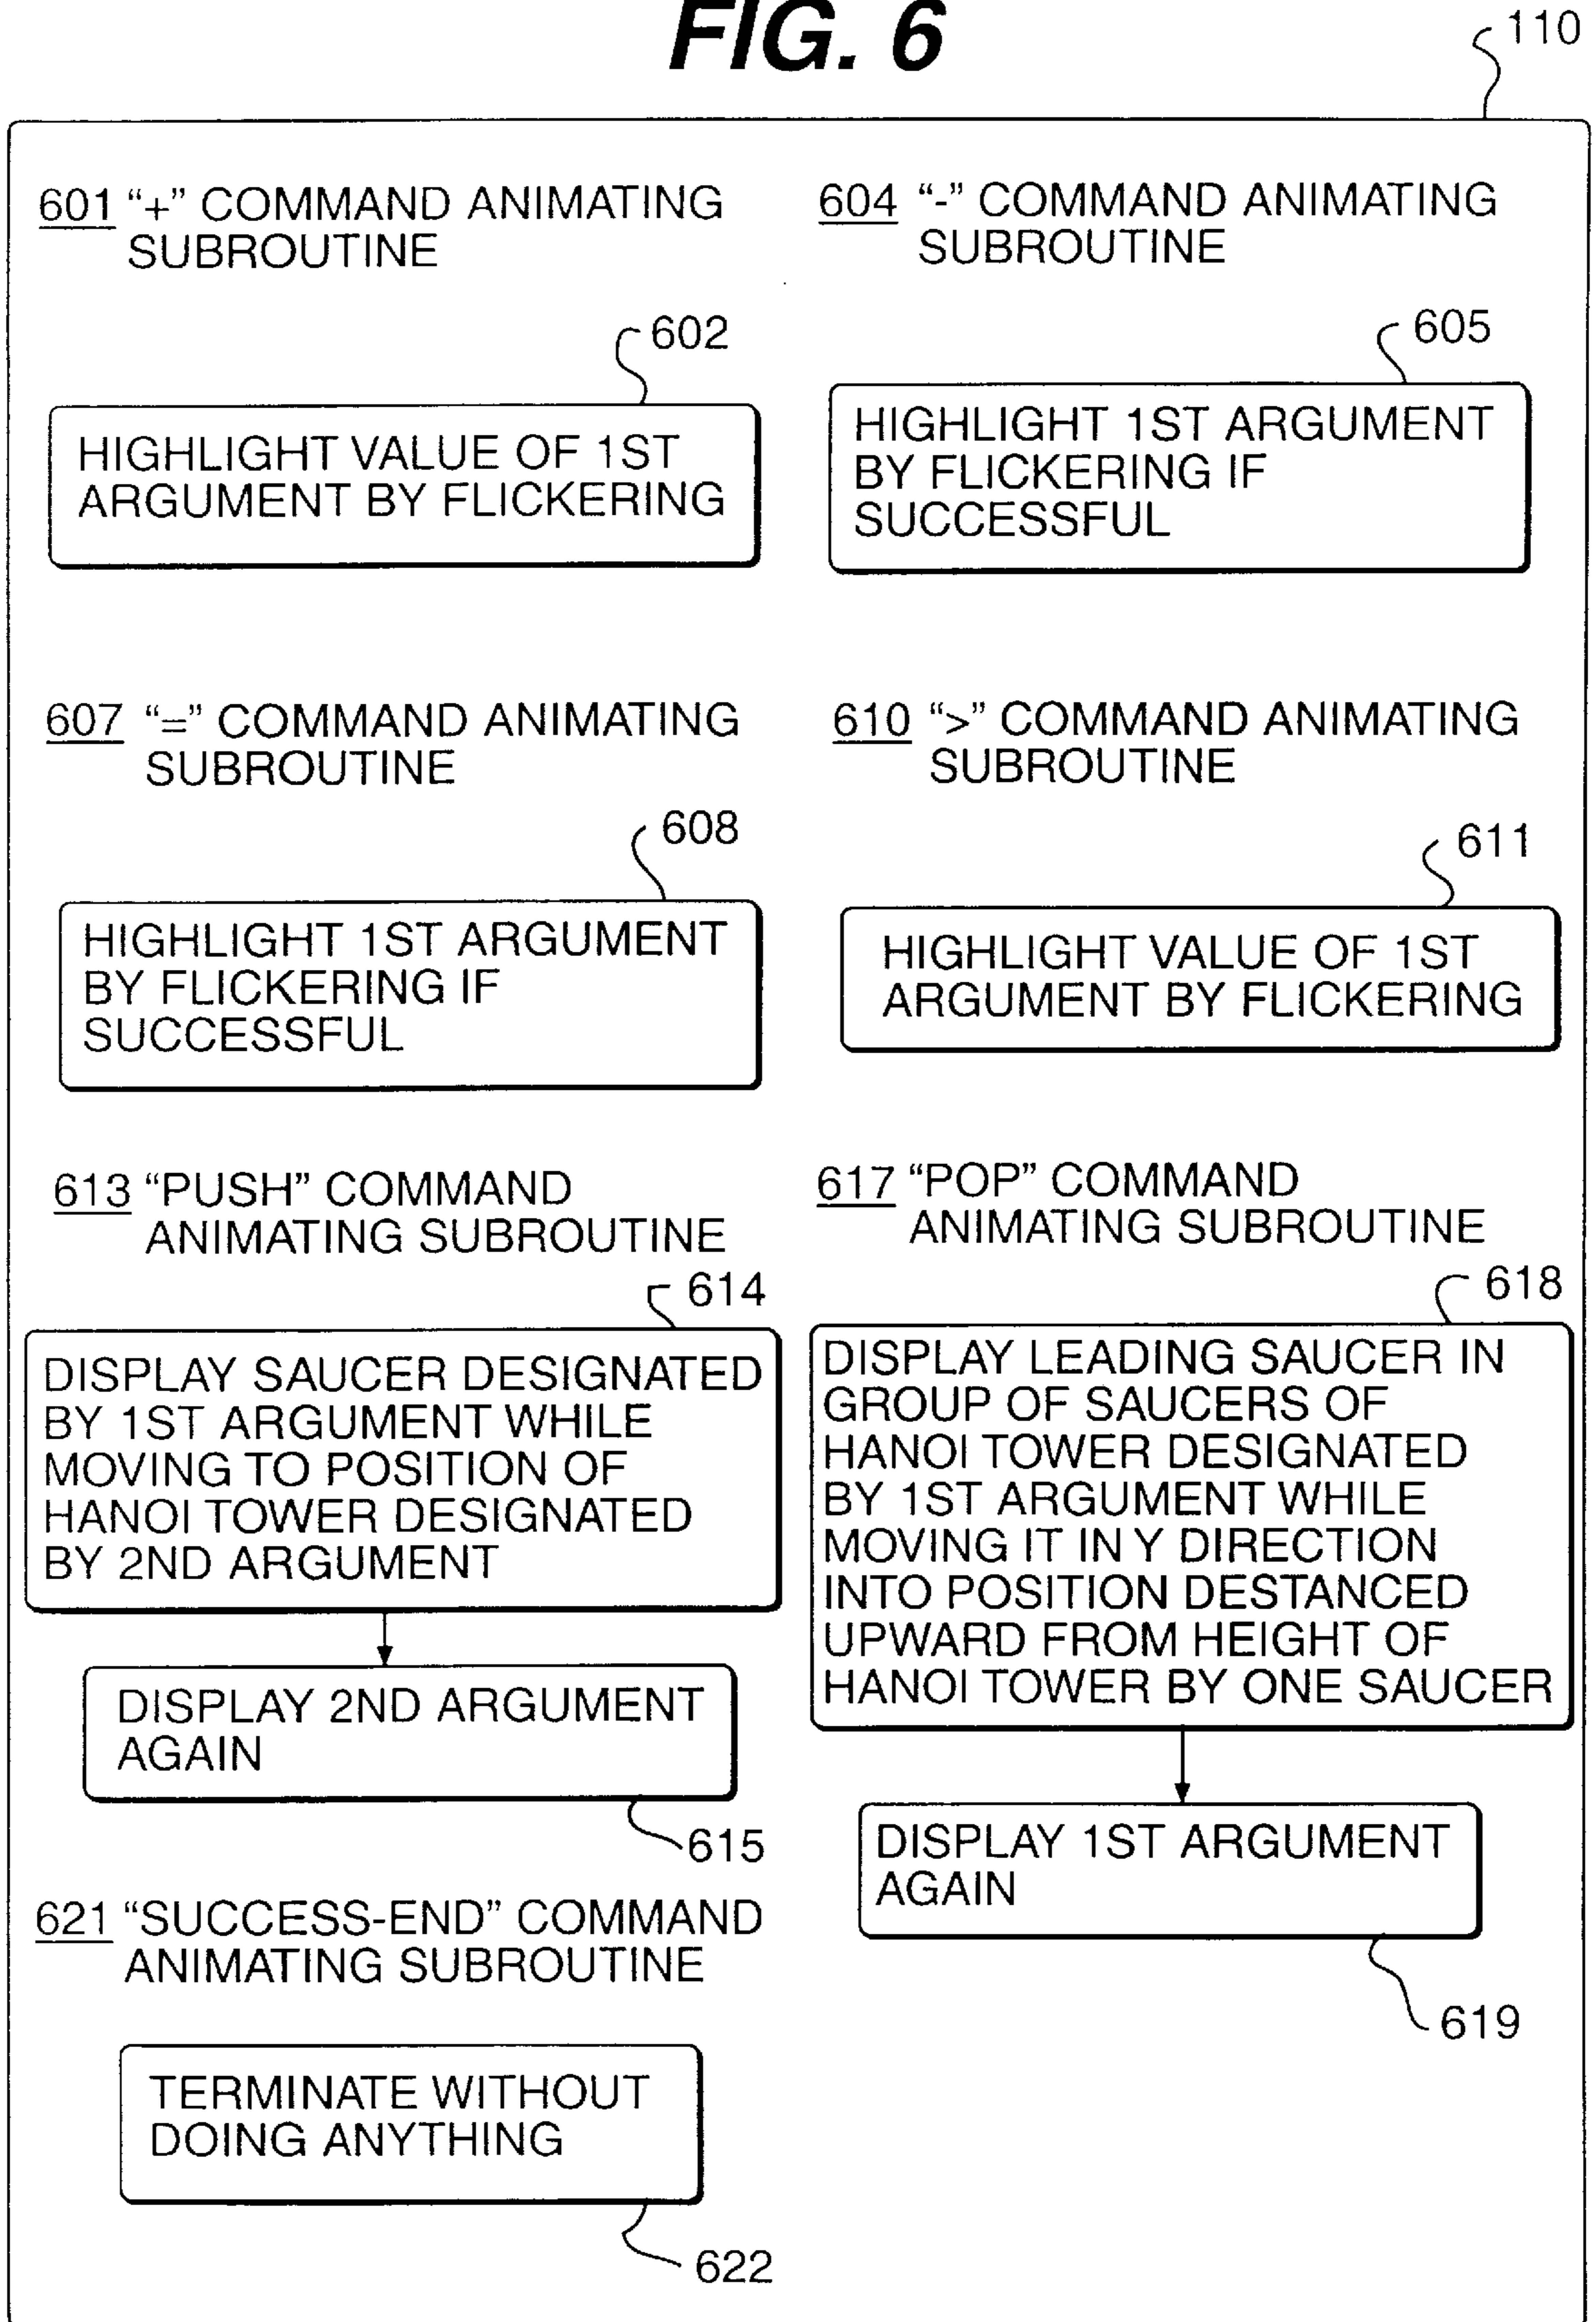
FIG. 6

110

601 "+" COMMAND ANIMATING SUBROUTINE

602

HIGHLIGHT VALUE OF 1ST ARGUMENT BY FLICKERING

604 "-" COMMAND ANIMATING SUBROUTINE

605

HIGHLIGHT 1ST ARGUMENT BY FLICKERING IF SUCCESSFUL

607 "=" COMMAND ANIMATING SUBROUTINE

608

HIGHLIGHT 1ST ARGUMENT BY FLICKERING IF SUCCESSFUL

610 ">" COMMAND ANIMATING SUBROUTINE

611

HIGHLIGHT VALUE OF 1ST ARGUMENT BY FLICKERING

613 "PUSH" COMMAND ANIMATING SUBROUTINE

614

DISPLAY SAUCER DESIGNATED BY 1ST ARGUMENT WHILE MOVING TO POSITION OF HANOI TOWER DESIGNATED BY 2ND ARGUMENT

DISPLAY 2ND ARGUMENT AGAIN

615

621 "SUCCESS-END" COMMAND ANIMATING SUBROUTINE

TERMINATE WITHOUT DOING ANYTHING

622

617 "POP" COMMAND ANIMATING SUBROUTINE

618

DISPLAY LEADING SAUCER IN GROUP OF SAUCERS OF HANOI TOWER DESIGNATED BY 1ST ARGUMENT WHILE MOVING IT IN Y DIRECTION INTO POSITION DESTANCED UPWARD FROM HEIGHT OF HANOI TOWER BY ONE SAUCER

DISPLAY 1ST ARGUMENT AGAIN

619